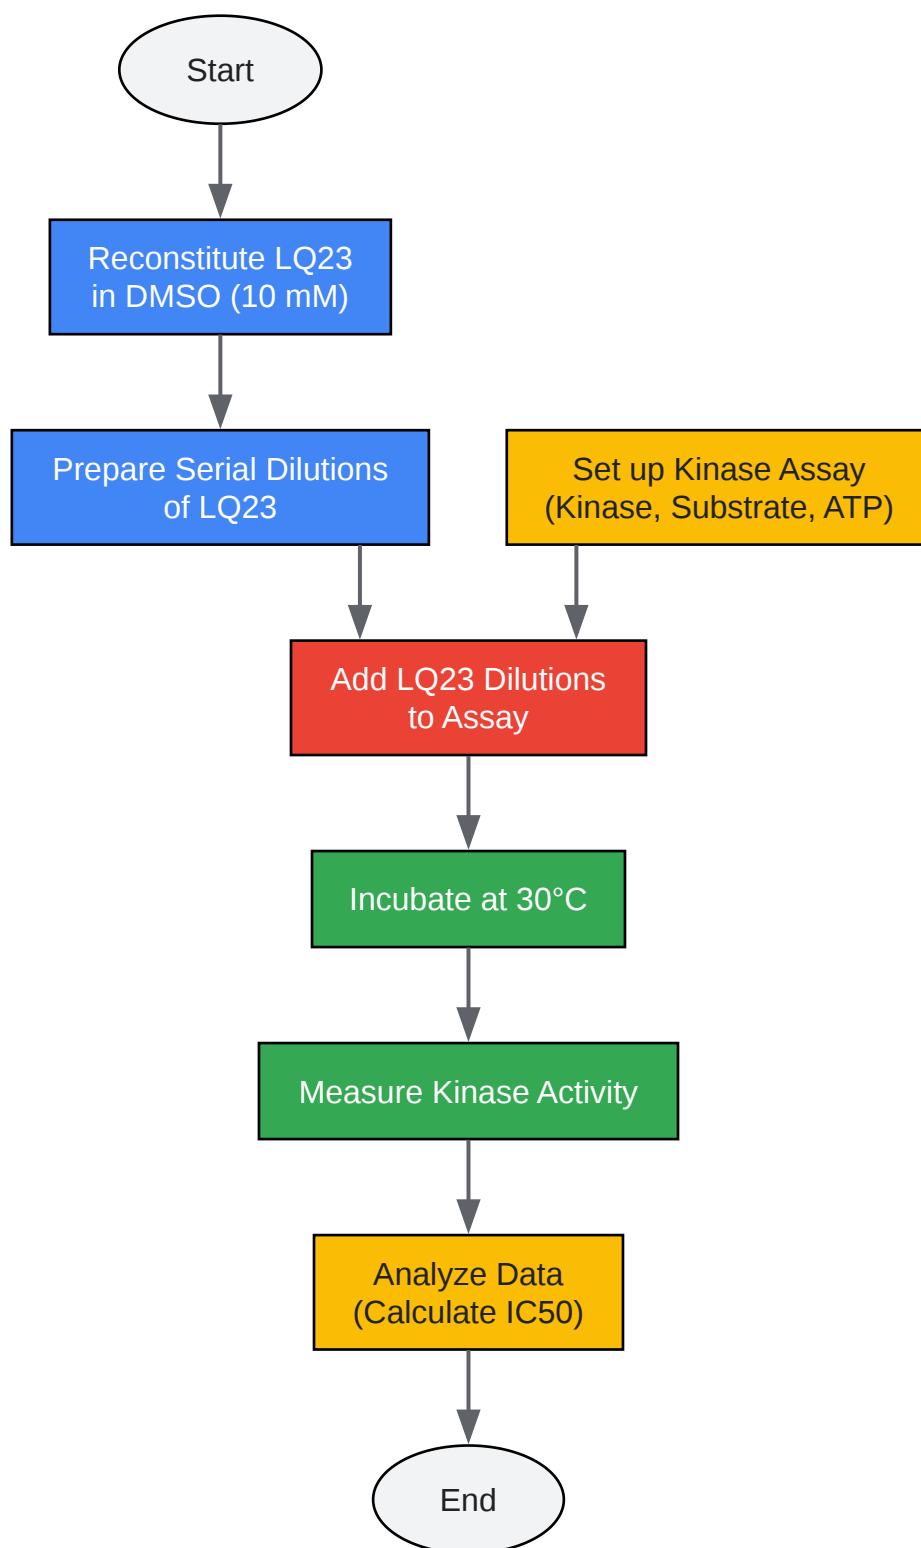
Start

Reconstitute LQ23 in DMSO (10 mM)

Prepare Serial Dilutions of LQ23

Set up Kinase Assay (Kinase, Substrate, ATP)

Add LQ23 Dilutions to Assay

Incubate at 30°C

Measure Kinase Activity

Analyze Data (Calculate IC50)

End